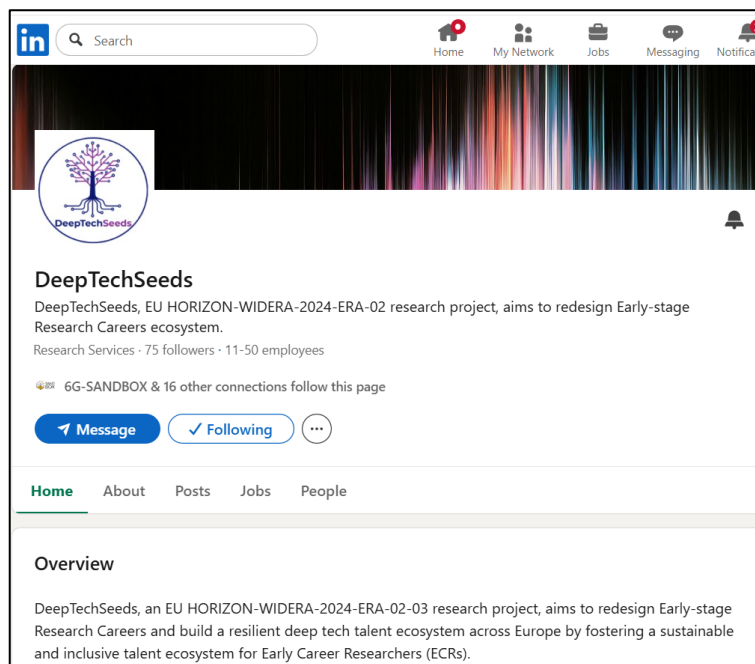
in Search

Home My Network Jobs Messaging Notifica

DeepTechSeeds

DeepTechSeeds

DeepTechSeeds, EU HORIZON-WIDERA-2024-ERA-02 research project, aims to redesign Early-stage Research Careers ecosystem.

Research Services · 75 followers · 11-50 employees

6G-SANDBOX & 16 other connections follow this page

Message ✓ Following ···

Home About Posts Jobs People

Overview

DeepTechSeeds, an EU HORIZON-WIDERA-2024-ERA-02-03 research project, aims to redesign Early-stage Research Careers and build a resilient deep tech talent ecosystem across Europe by fostering a sustainable and inclusive talent ecosystem for Early Career Researchers (ECRs).